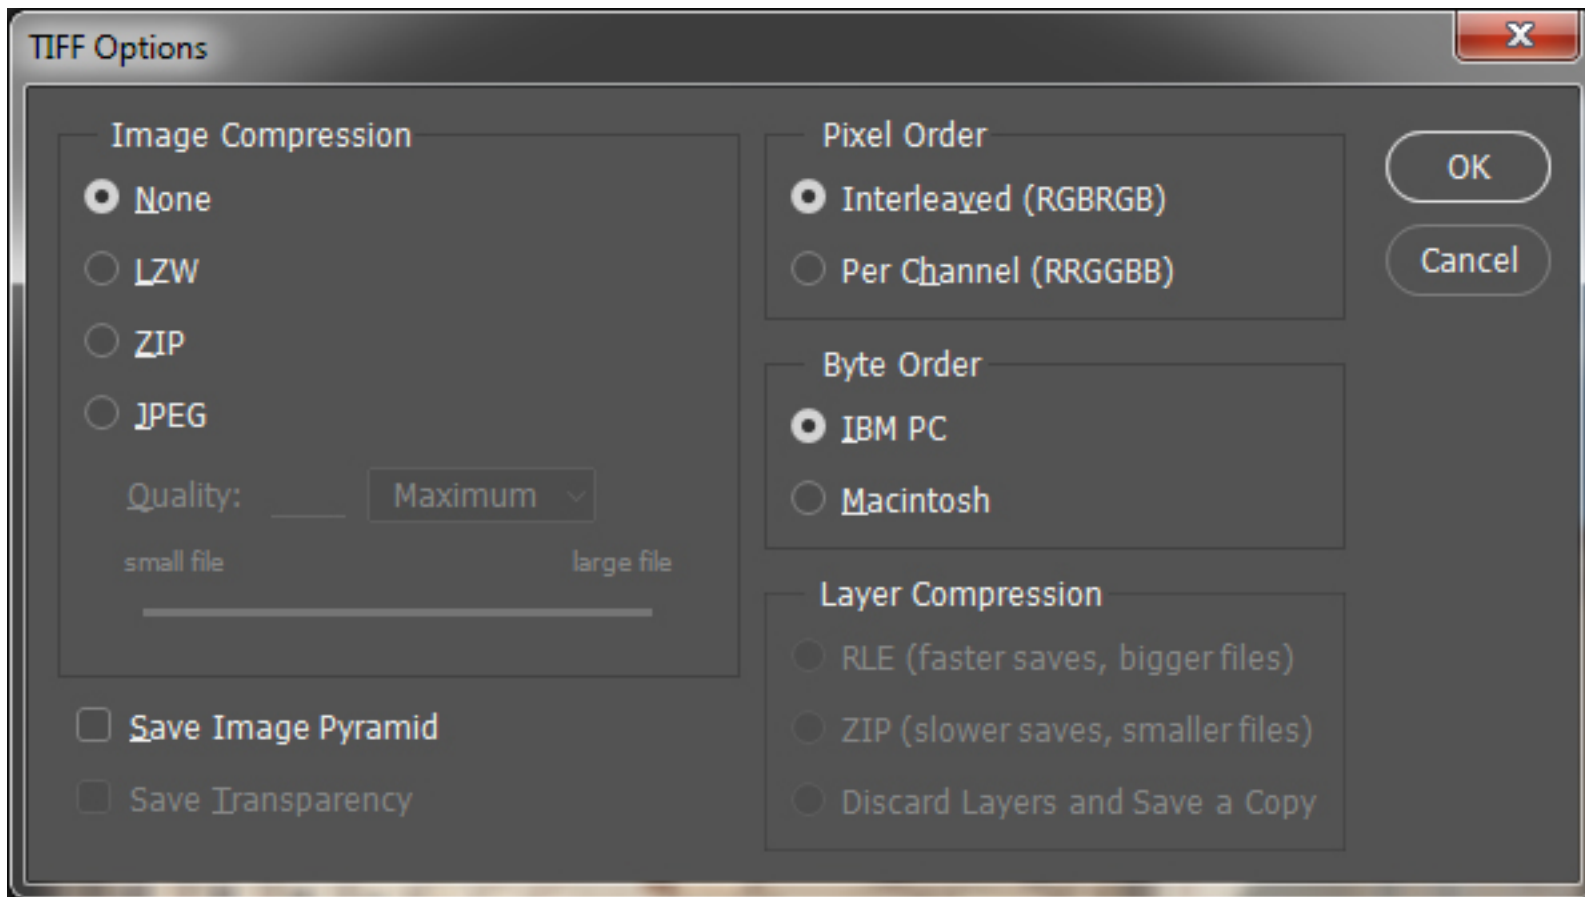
TIFF Options

X

Image Compression

None

LZW

ZIP

JPEG

Quality: Maximum

small file large file

Save Image Pyramid

Save Transparency

Pixel Order

Interleaved (RGBRGB)

Per Channel (RRGGBB)

Byte Order

IBM PC

Macintosh

Layer Compression

RLE (faster saves, bigger files)

ZIP (slower saves, smaller files)

Discard Layers and Save a Copy

OK

Cancel